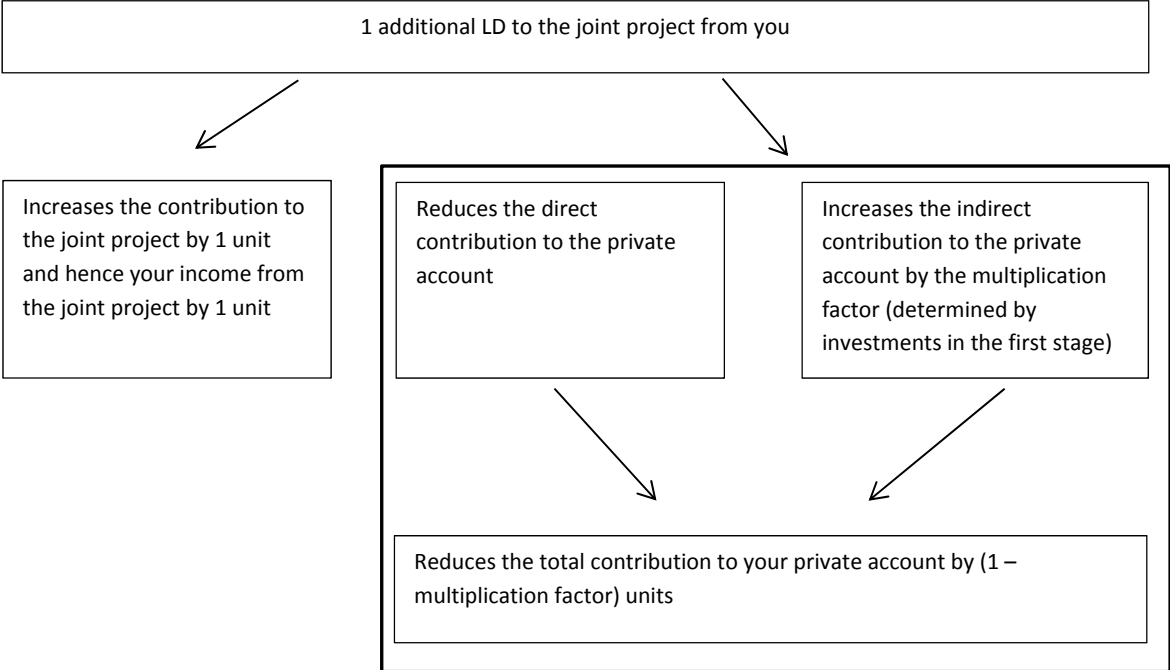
1 additional LD to the joint project from you

Increases the contribution to the joint project by 1 unit and hence your income from the joint project by 1 unit

Reduces the direct contribution to the private account

Increases the indirect contribution to the private account by the multiplication factor (determined by investments in the first stage)

Reduces the total contribution to your private account by (1 – multiplication factor) units